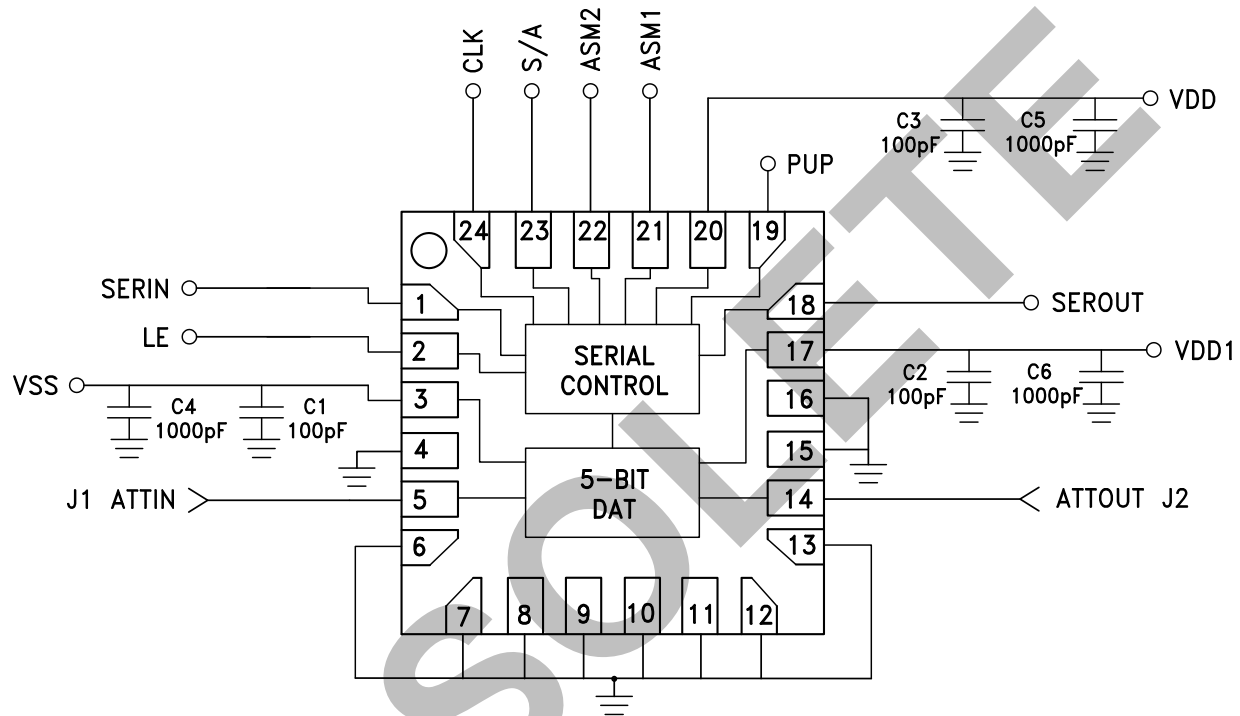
CLK S/A ASM2 ASM1

VDD

C3 100pF

C5 1000pF

PUP

24 23 22 21 20 19

SERIN 1

18 SEROUT

LE 2

SERIAL CONTROL

17 VDD1

C2 100pF

C6 1000pF

VSS 3

C4 1000pF

C1 100pF

16

4

15

J1 ATTIN 5

5-BIT DAT

14 ATTOUT J2

6

13

7 8 9 10 11 12

SOLETE